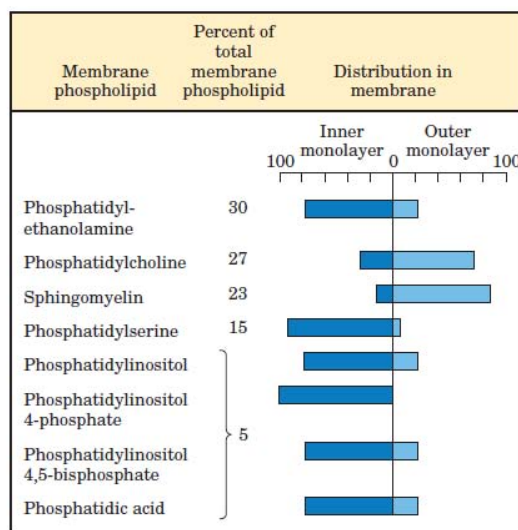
| Membrane phospholipid | Percent of total membrane phospholipid | Distribution in membrane |
|---|---|---|
| | | Inner monolayer / Outer monolayer; 100 0 100 |
| Phosphatidylethanolamine | 30 | |
| Phosphatidylcholine | 27 | |
| Sphingomyelin | 23 | |
| Phosphatidylserine | 15 | |
| Phosphatidylinositol | 5 | |
| Phosphatidylinositol 4-phosphate | 5 | |
| Phosphatidylinositol 4,5-bisphosphate | 5 | |
| Phosphatidic acid | 5 | |